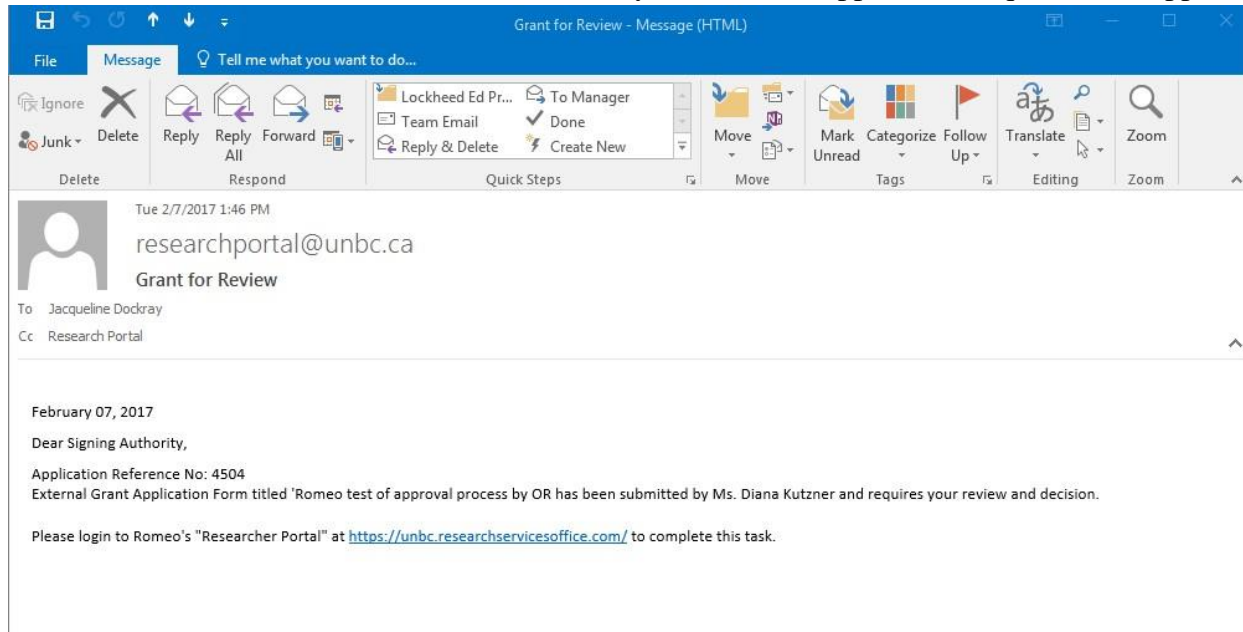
Grant for Review - Message (HTML)

File Message Tell me what you want to do...

Ignore
Junk
Delete
Delete

Reply
Reply All
Forward
Respond

Lockheed Ed Pr...
Team Email
Reply & Delete
To Manager
Done
Create New
Quick Steps

Move
Move

Mark Unread
Categorize
Follow Up
Tags

Translate
Editing

Zoom
Zoom

Tue 2/7/2017 1:46 PM
researchportal@unbc.ca
Grant for Review
To Jacqueline Dockray
Cc Research Portal

February 07, 2017

Dear Signing Authority,

Application Reference No: 4504
External Grant Application Form titled 'Romeo test of approval process by OR has been submitted by Ms. Diana Kutzner and requires your review and decision.

Please login to Romeo's "Researcher Portal" at https://unbc.researchservicesoffice.com/ to complete this task.